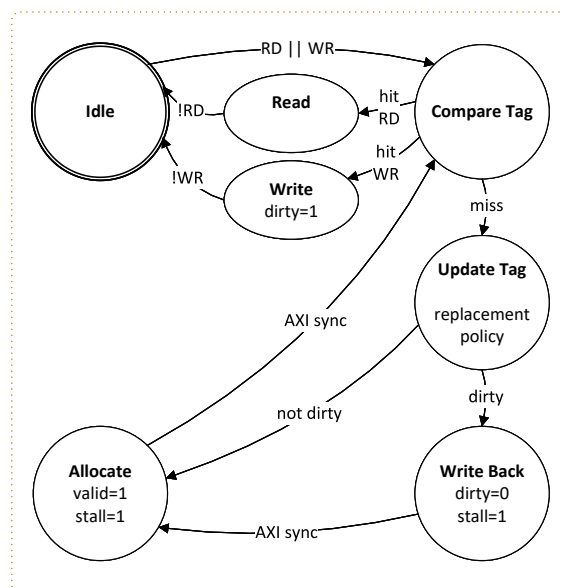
RD || WR

Idle

!RD

Read

hit
RD

Compare Tag

hit
WR

!WR

Write
dirty=1

miss

Update Tag

replacement policy

AXI sync

dirty

not dirty

Allocate
valid=1
stall=1

Write Back
dirty=0
stall=1

AXI sync